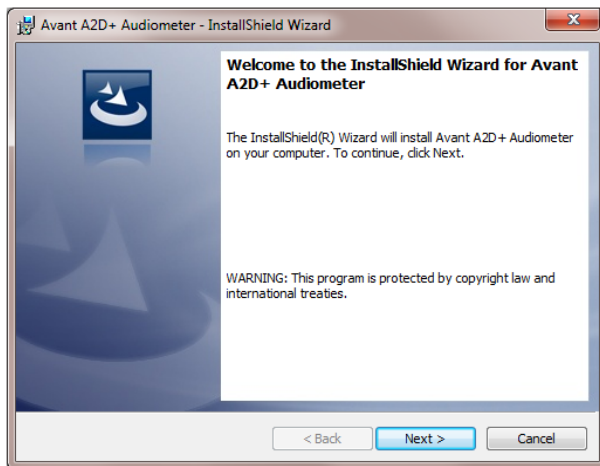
Avant A2D+ Audiometer - InstallShield Wizard

Welcome to the InstallShield Wizard for Avant A2D+ Audiometer

The InstallShield(R) Wizard will install Avant A2D+ Audiometer on your computer. To continue, click Next.

WARNING: This program is protected by copyright law and international treaties.

< Back
Next >
Cancel